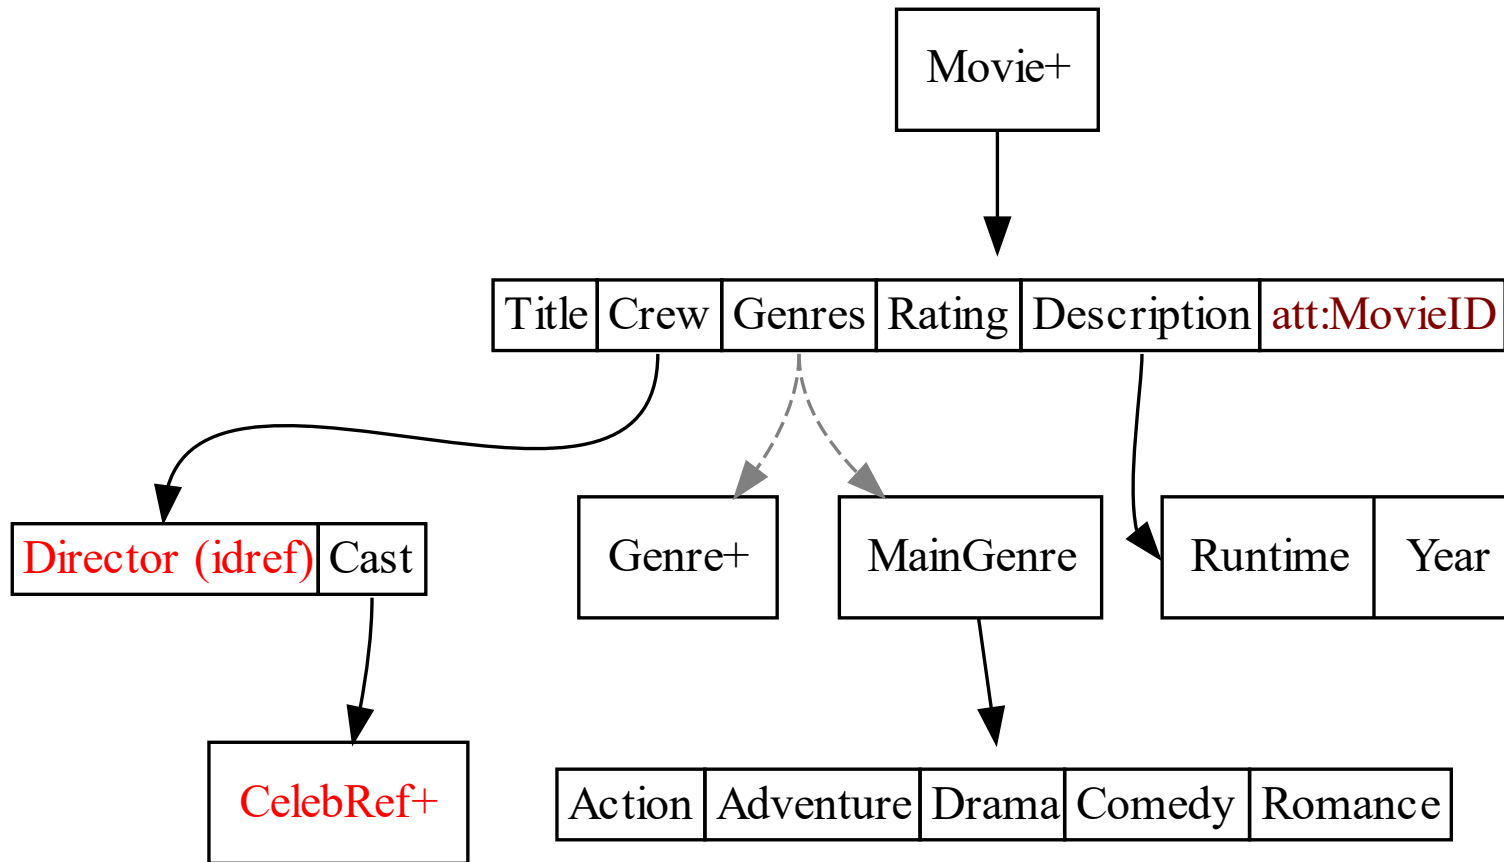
Movie+

| Title | Crew | Genres | Rating | Description | att:MovieID |
|---|---|---|---|---|---|

| Director (idref) | Cast |
|---|---|

Genre+

MainGenre

| Runtime | Year |
|---|---|

CelebRef+

| Action | Adventure | Drama | Comedy | Romance |
|---|---|---|---|---|